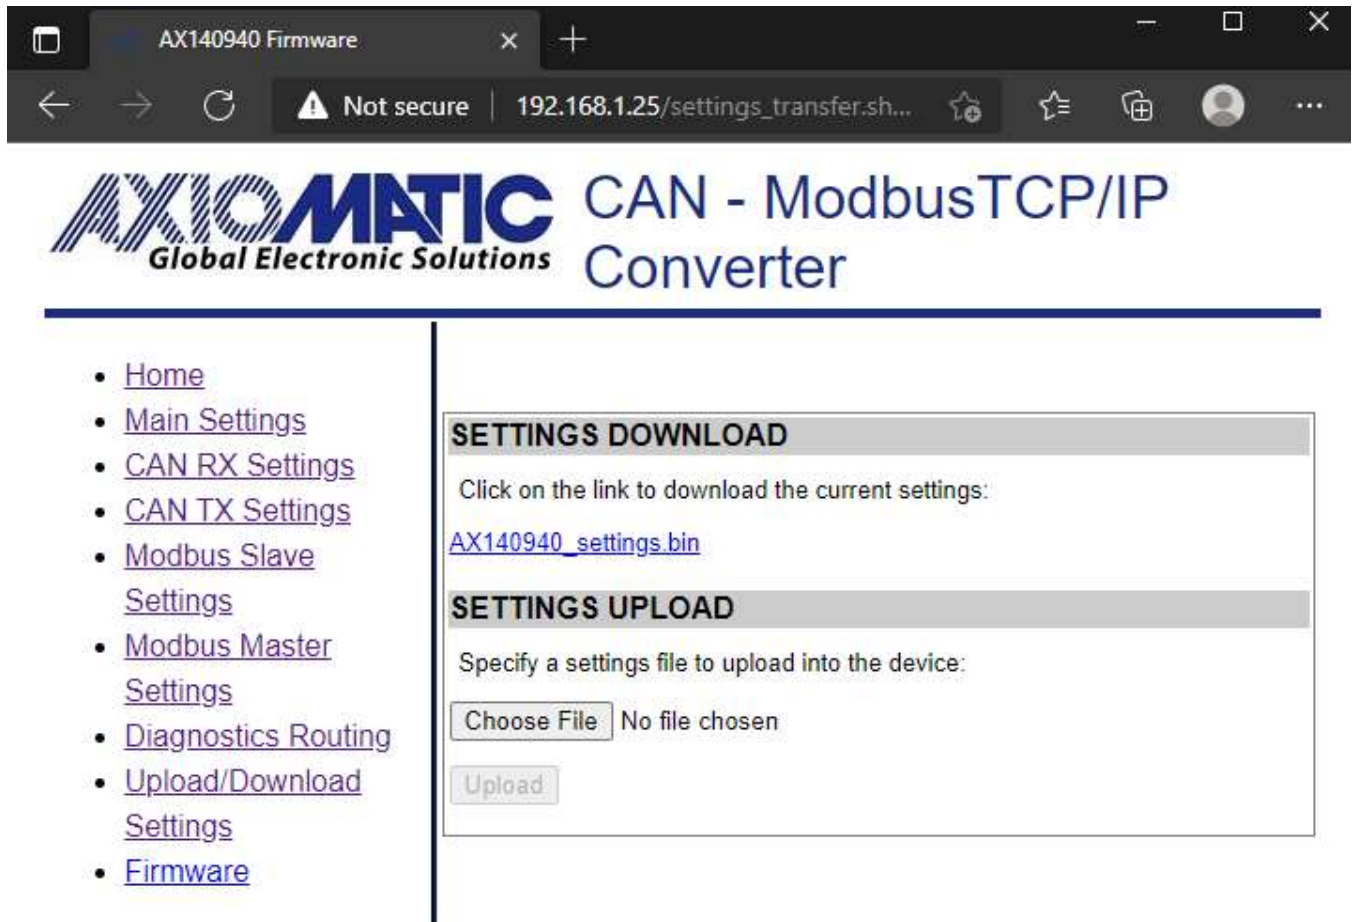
AX140940 Firmware

Not secure | 192.168.1.25/settings_transfer.sh...

AXIOMATIC
Global Electronic Solutions

CAN - ModbusTCP/IP Converter

- Home
- Main Settings
- CAN RX Settings
- CAN TX Settings
- Modbus Slave Settings
- Modbus Master Settings
- Diagnostics Routing
- Upload/Download Settings
- Firmware

SETTINGS DOWNLOAD

Click on the link to download the current settings:

AX140940_settings.bin

SETTINGS UPLOAD

Specify a settings file to upload into the device:

Choose File No file chosen

Upload